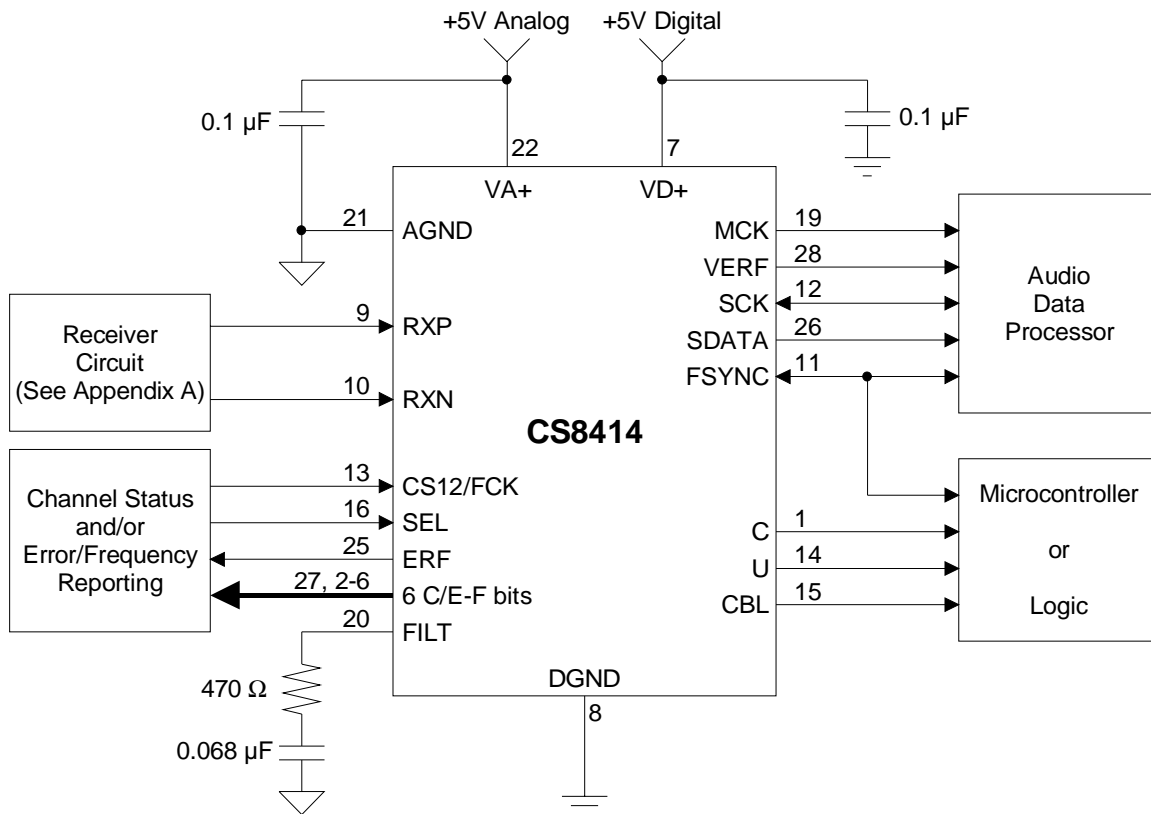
+5V Analog
+5V Digital
0.1 μF
0.1 μF
22
7
VA+
VD+
21
AGND
MCK
19
VERF
28
SCK
12
SDATA
26
FSYNC
11
Audio Data Processor
Receiver Circuit (See Appendix A)
9
RXP
10
RXN
CS8414
Channel Status and/or Error/Frequency Reporting
13
CS12/FCK
16
SEL
25
ERF
27, 2-6
6 C/E-F bits
20
FILT
C
1
U
14
CBL
15
Microcontroller
or
Logic
470 Ω
0.068 μF
DGND
8